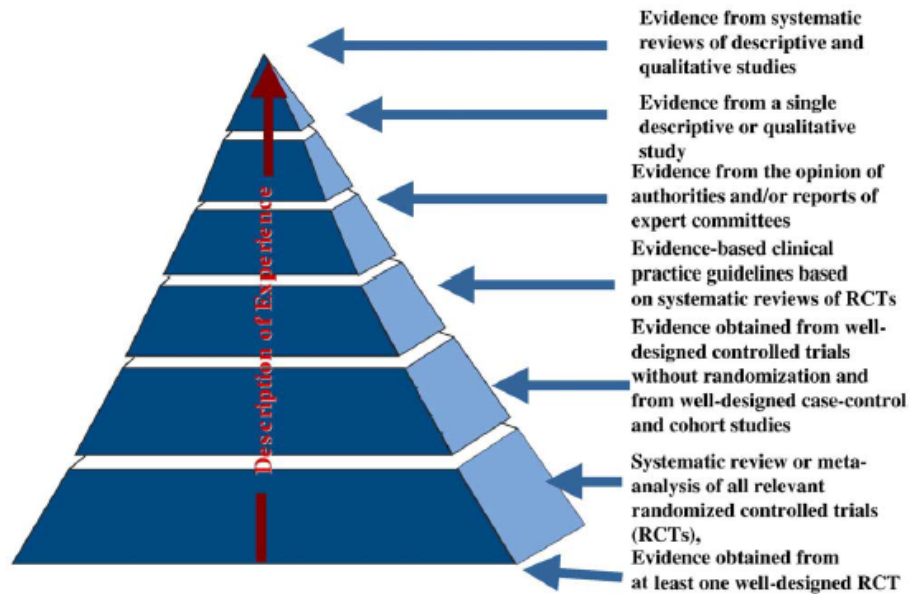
Description of Experience

Evidence from systematic reviews of descriptive and qualitative studies

Evidence from a single descriptive or qualitative study

Evidence from the opinion of authorities and/or reports of expert committees

Evidence-based clinical practice guidelines based on systematic reviews of RCTs

Evidence obtained from well-designed controlled trials without randomization and from well-designed case-control and cohort studies

Systematic review or meta-analysis of all relevant randomized controlled trials (RCTs),

Evidence obtained from at least one well-designed RCT